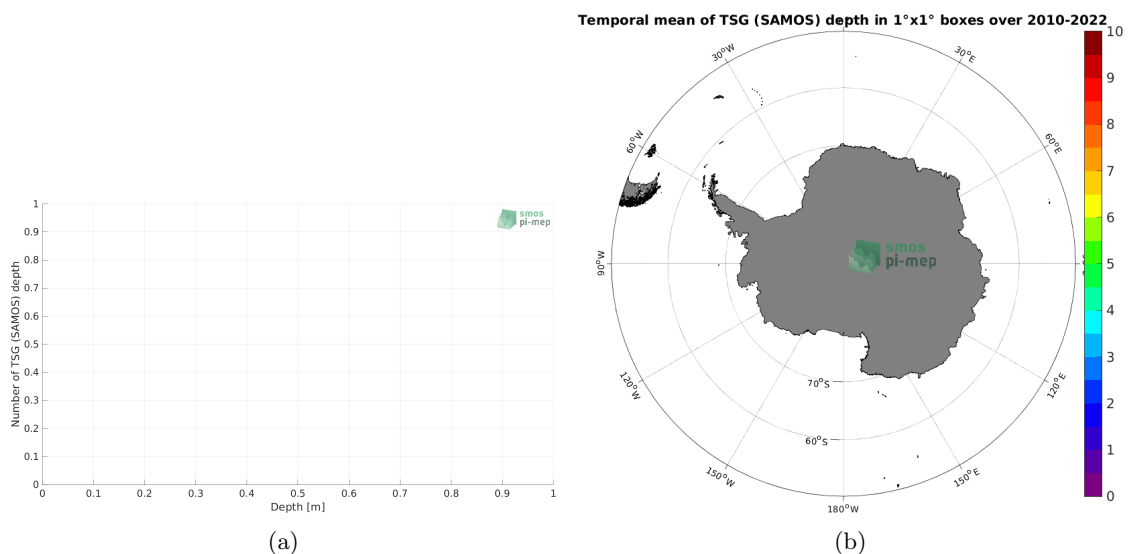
smos
pi-mep

Number of TSG (SAMOS) depth

1
0.9
0.8
0.7
0.6
0.5
0.4
0.3
0.2
0.1
0

0 0.1 0.2 0.3 0.4 0.5 0.6 0.7 0.8 0.9 1

Depth [m]

(a)

Temporal mean of TSG (SAMOS) depth in 1°x1° boxes over 2010-2022

30°W
30°E
60°W
60°E
90°W
90°E
120°W
120°E
150°W
150°E
180°W
70°S
60°S

smos
pi-mep

10
9
8
7
6
5
4
3
2
1
0

(b)